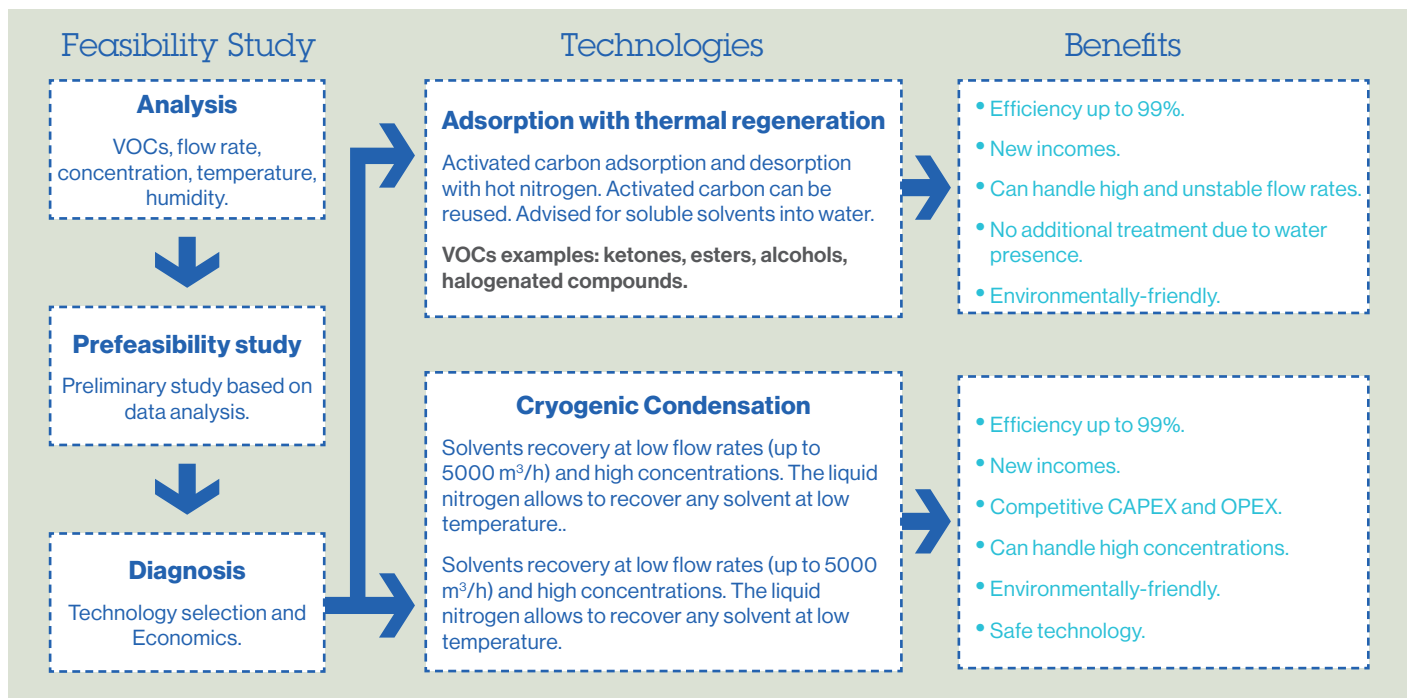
Feasibility Study

Analysis

VOCs, flow rate, concentration, temperature, humidity.

Prefeasibility study

Preliminary study based on data analysis.

Diagnosis

Technology selection and Economics.

Technologies

Adsorption with thermal regeneration

Activated carbon adsorption and desorption with hot nitrogen. Activated carbon can be reused. Advised for soluble solvents into water.

VOCs examples: ketones, esters, alcohols, halogenated compounds.

Cryogenic Condensation

Solvents recovery at low flow rates (up to 5000 m$^3$/h) and high concentrations. The liquid nitrogen allows to recover any solvent at low temperature..

Solvents recovery at low flow rates (up to 5000 m$^3$/h) and high concentrations. The liquid nitrogen allows to recover any solvent at low temperature.

Benefits

• Efficiency up to 99%.
• New incomes.
• Can handle high and unstable flow rates.
• No additional treatment due to water presence.
• Environmentally-friendly.

• Efficiency up to 99%.
• New incomes.
• Competitive CAPEX and OPEX.
• Can handle high concentrations.
• Environmentally-friendly.
• Safe technology.